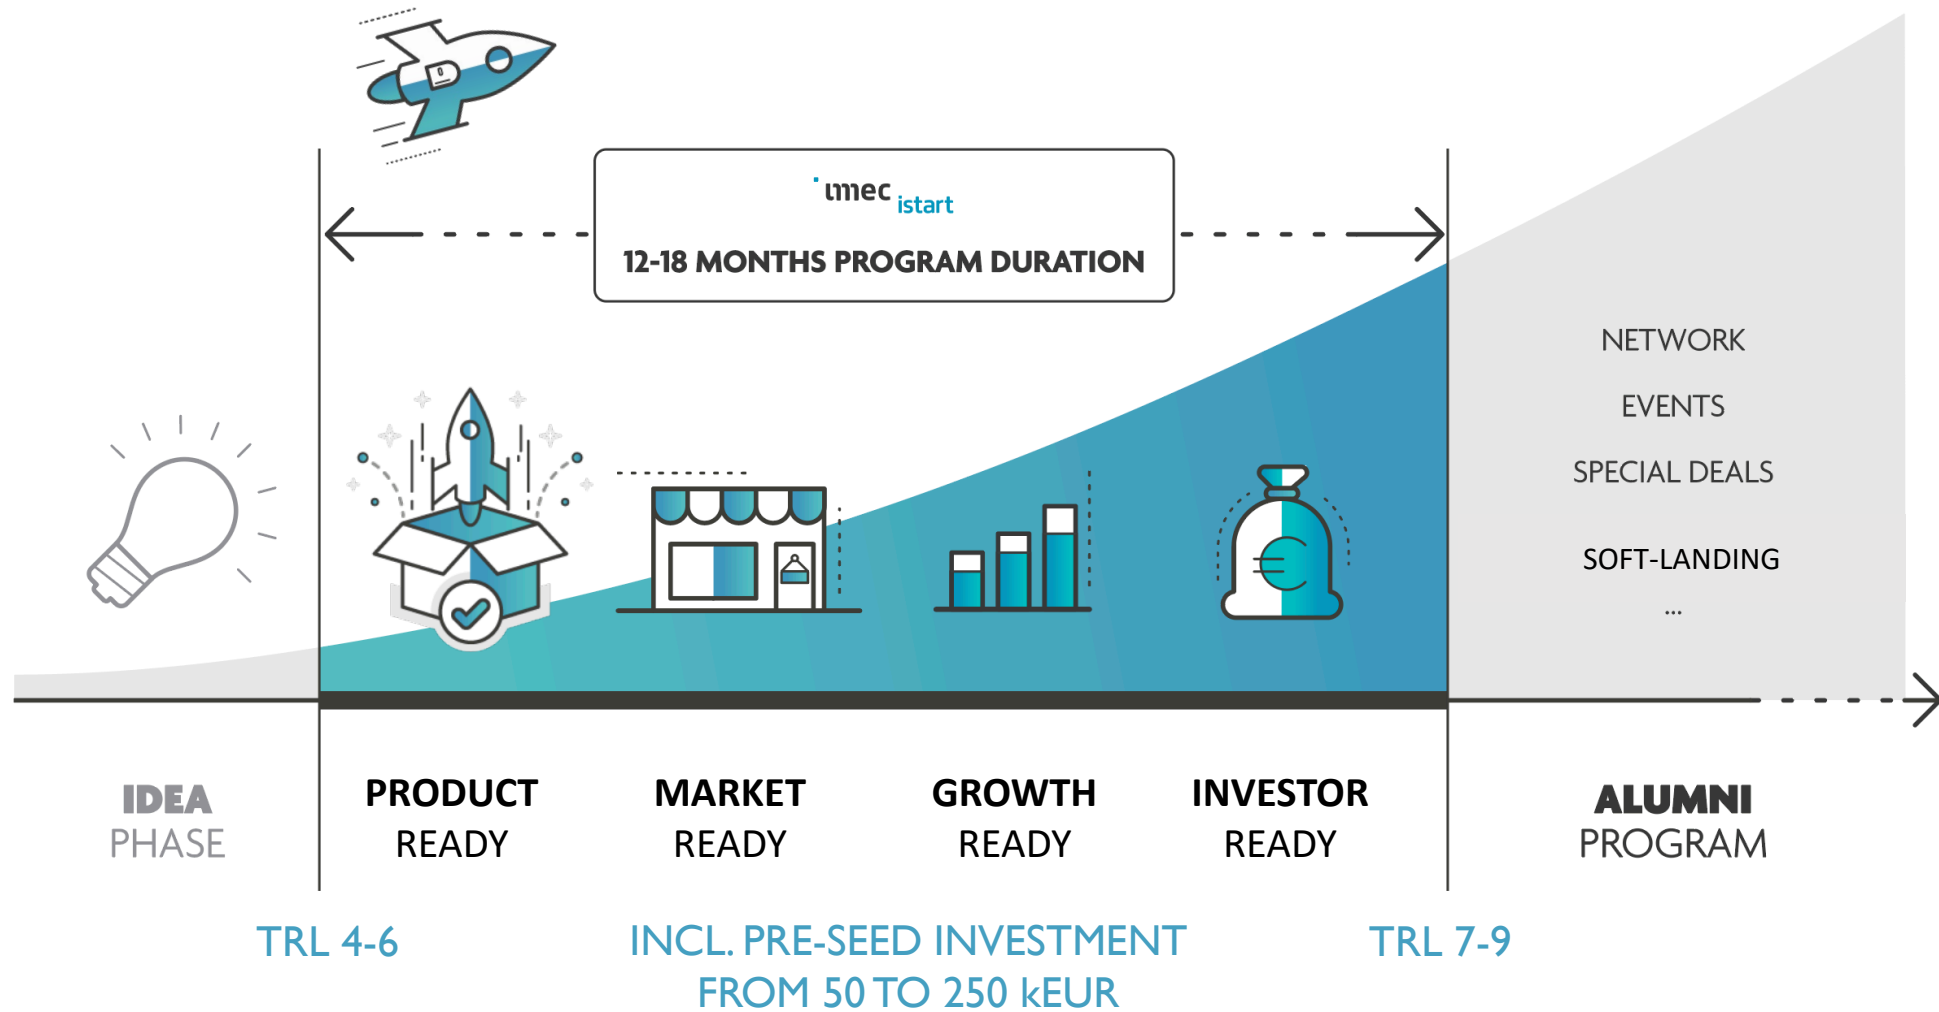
imec istart

12-18 MONTHS PROGRAM DURATION

NETWORK

EVENTS

SPECIAL DEALS

SOFT-LANDING

...

IDEA PHASE

PRODUCT READY

MARKET READY

GROWTH READY

INVESTOR READY

ALUMNI PROGRAM

TRL 4-6

INCL. PRE-SEED INVESTMENT FROM 50 TO 250 kEUR

TRL 7-9